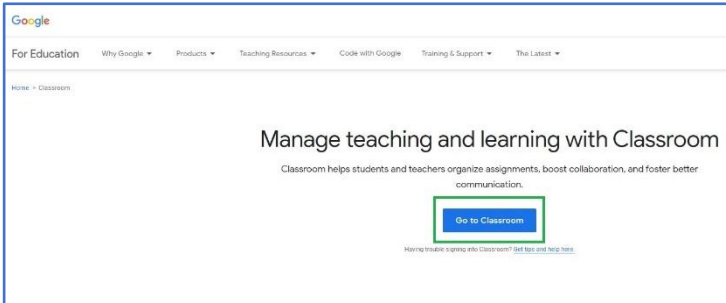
Google

For Education Why Google ▾ Products ▾ Teaching Resources ▾ Code with Google Training & Support ▾ The Latest ▾

Home > Classroom

Manage teaching and learning with Classroom

Classroom helps students and teachers organize assignments, boost collaboration, and foster better communication.

Go to Classroom

Having trouble signing into Classroom? Get tips and help here